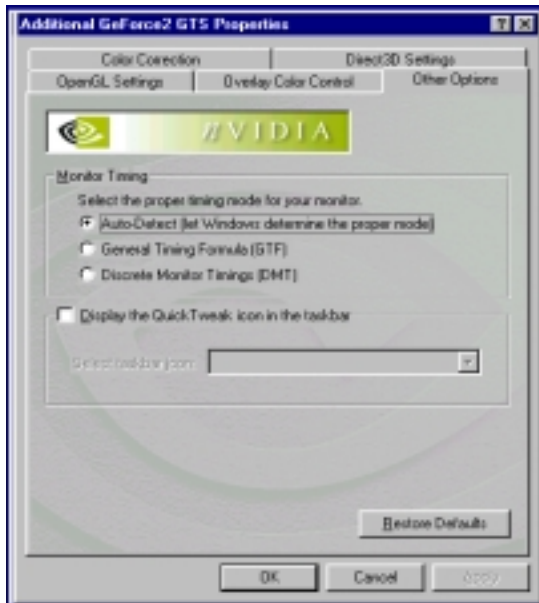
Additional GeForce2 GTS Properties

Color Correction

Direct3D Settings

OpenGL Settings

Overlay Color Control

Other Options

NVIDIA

Monitor Timing

Select the proper timing mode for your monitor.

Auto-Detect (let Windows determine the proper mode)

General Timing Formula (GTF)

Discrete Monitor Timings (DMT)

Display the QuickTweak icon in the taskbar

Select taskbar icon:

Restore Defaults

OK

Cancel

Apply